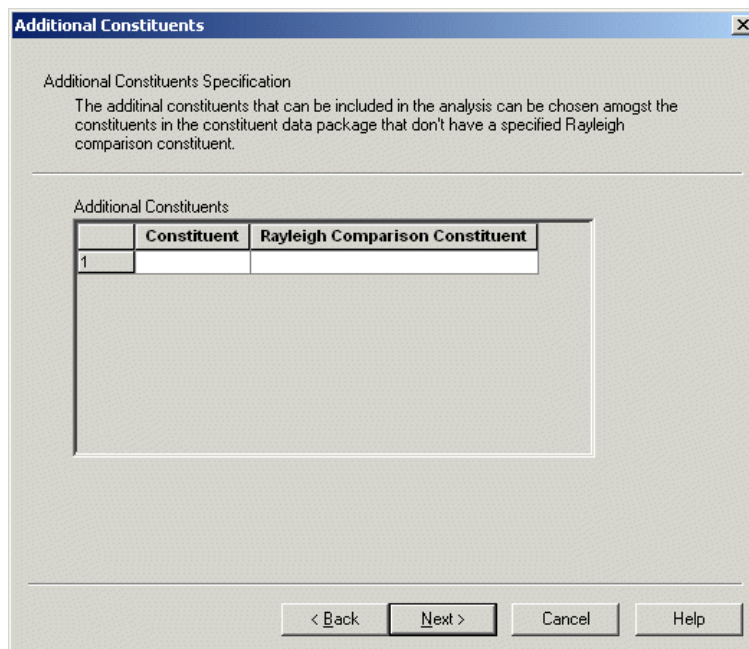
Additional Constituents

Additional Constituents Specification

The additinal constituents that can be included in the analysis can be chosen amogst the constituents in the constituent data package that don't have a specified Rayleigh comparison constituent.

Additional Constituents

| | Constituent | Rayleigh Comparison Constituent |
|---|---|---|
| 1 | | |

< Back | Next > | Cancel | Help